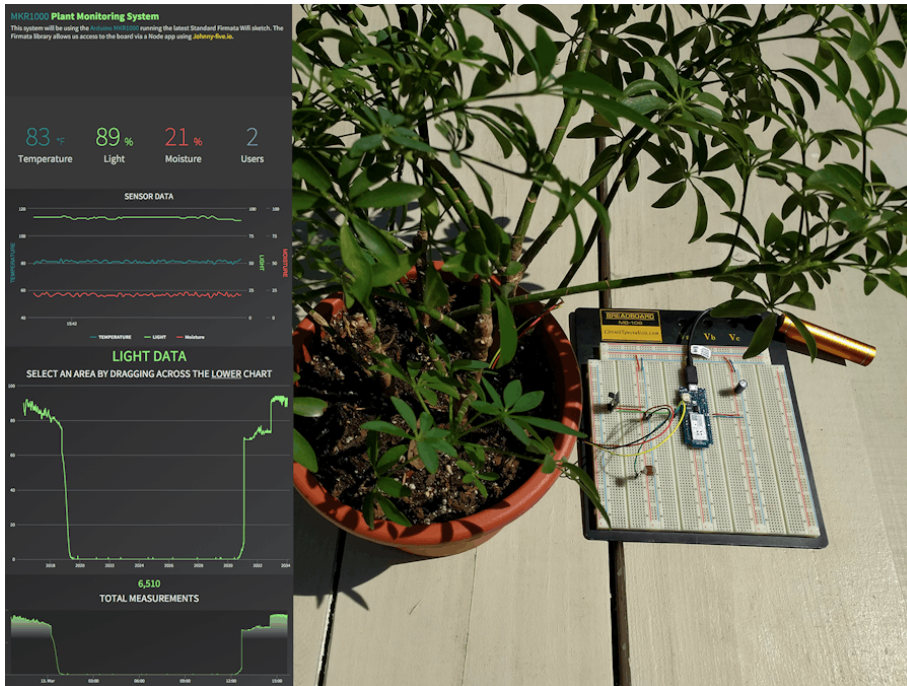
MKR1000 Plant Monitoring System

This system will be using the Arduino MKR1000 running the latest Standard Firmata Wifi sketch. The Firmata library allows us access to the board via a Node app using Johnny-five.io.

83 °F
Temperature

89 %
Light

21 %
Moisture

2
Users

SENSOR DATA

120
100
80
60
40

100
75
50
25
0

TEMPERATURE
LIGHT
MOISTURE

10:42

TEMPERATURE LIGHT Moisture

LIGHT DATA

SELECT AN AREA BY DRAGGING ACROSS THE LOWER CHART

100
80
60
40
20
0

2018 2020 2022 2024 2026 2028 2030 2032 2034

6,510

TOTAL MEASUREMENTS

11. Mar 03:00 06:00 09:00 12:00 15:00

BREADBOARD
MB-108

Vb Vc